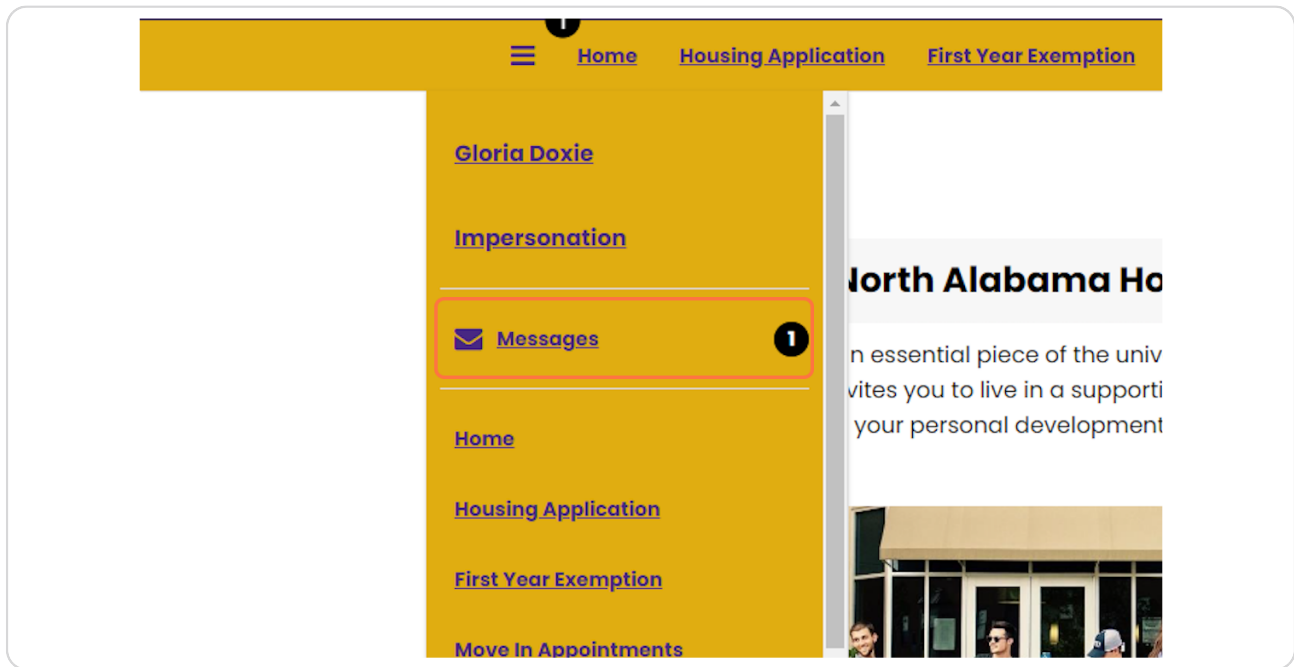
Home Housing Application First Year Exemption

Gloria Doxie

Impersonation

Messages 1

Home

Housing Application

First Year Exemption

Move In Appointments

North Alabama Ho

n essential piece of the univ
vites you to live in a supporti
your personal development